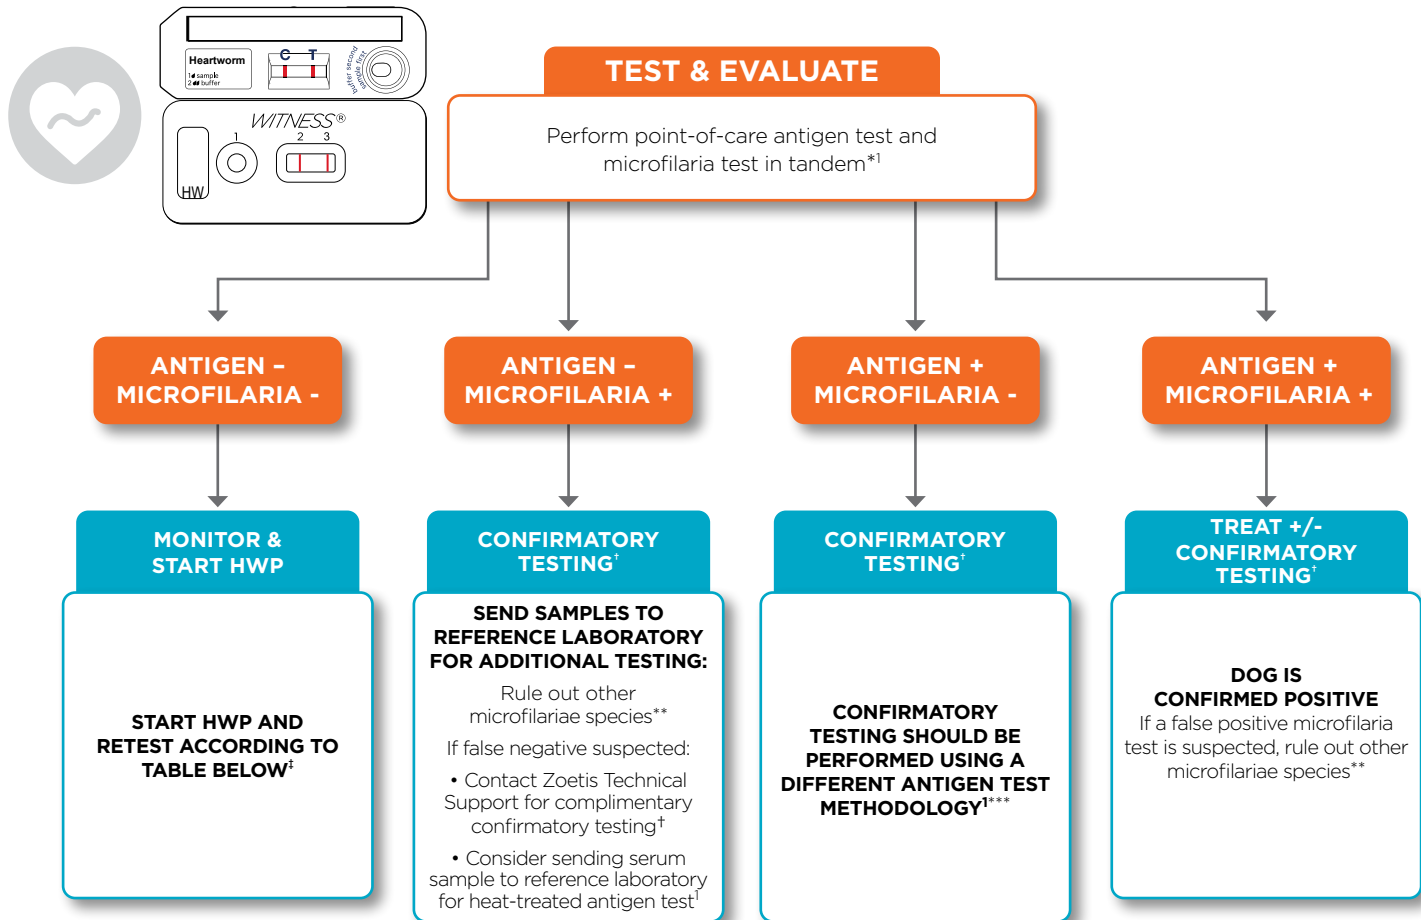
Heartworm
1 sample
2 buffer
C T
buffer second sample first
WITNESS®
1 2 3
HW

TEST & EVALUATE

Perform point-of-care antigen test and microfilaria test in tandem$^{*1}$

ANTIGEN – MICROFILARIA -

ANTIGEN – MICROFILARIA +

ANTIGEN + MICROFILARIA -

ANTIGEN + MICROFILARIA +

MONITOR & START HWP

START HWP AND RETEST ACCORDING TO TABLE BELOW$^{‡}$

CONFIRMATORY TESTING$^{†}$

SEND SAMPLES TO REFERENCE LABORATORY FOR ADDITIONAL TESTING:

Rule out other microfilariae species$^{**}$

If false negative suspected:

• Contact Zoetis Technical Support for complimentary confirmatory testing$^{†}$

• Consider sending serum sample to reference laboratory for heat-treated antigen test$^{1}$

CONFIRMATORY TESTING$^{†}$

CONFIRMATORY TESTING SHOULD BE PERFORMED USING A DIFFERENT ANTIGEN TEST METHODOLOGY$^{1***}$

TREAT +/- CONFIRMATORY TESTING$^{†}$

DOG IS CONFIRMED POSITIVE

If a false positive microfilaria test is suspected, rule out other microfilariae species$^{**}$